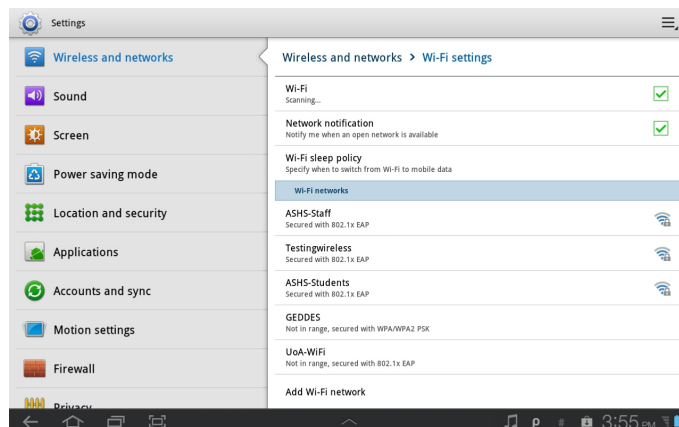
Settings

Wireless and networks

Sound

Screen

Power saving mode

Location and security

Applications

Accounts and sync

Motion settings

Firewall

Privacy

Wireless and networks > Wi-Fi settings

Wi-Fi
Scanning...

Network notification
Notify me when an open network is available

Wi-Fi sleep policy
Specify when to switch from Wi-Fi to mobile data

Wi-Fi networks

ASHS-Staff
Secured with 802.1x EAP

Testingwireless
Secured with 802.1x EAP

ASHS-Students
Secured with 802.1x EAP

GEDDES
Not in range, secured with WPA/WPA2 PSK

UoA-WiFi
Not in range, secured with 802.1x EAP

Add Wi-Fi network

3:55 PM